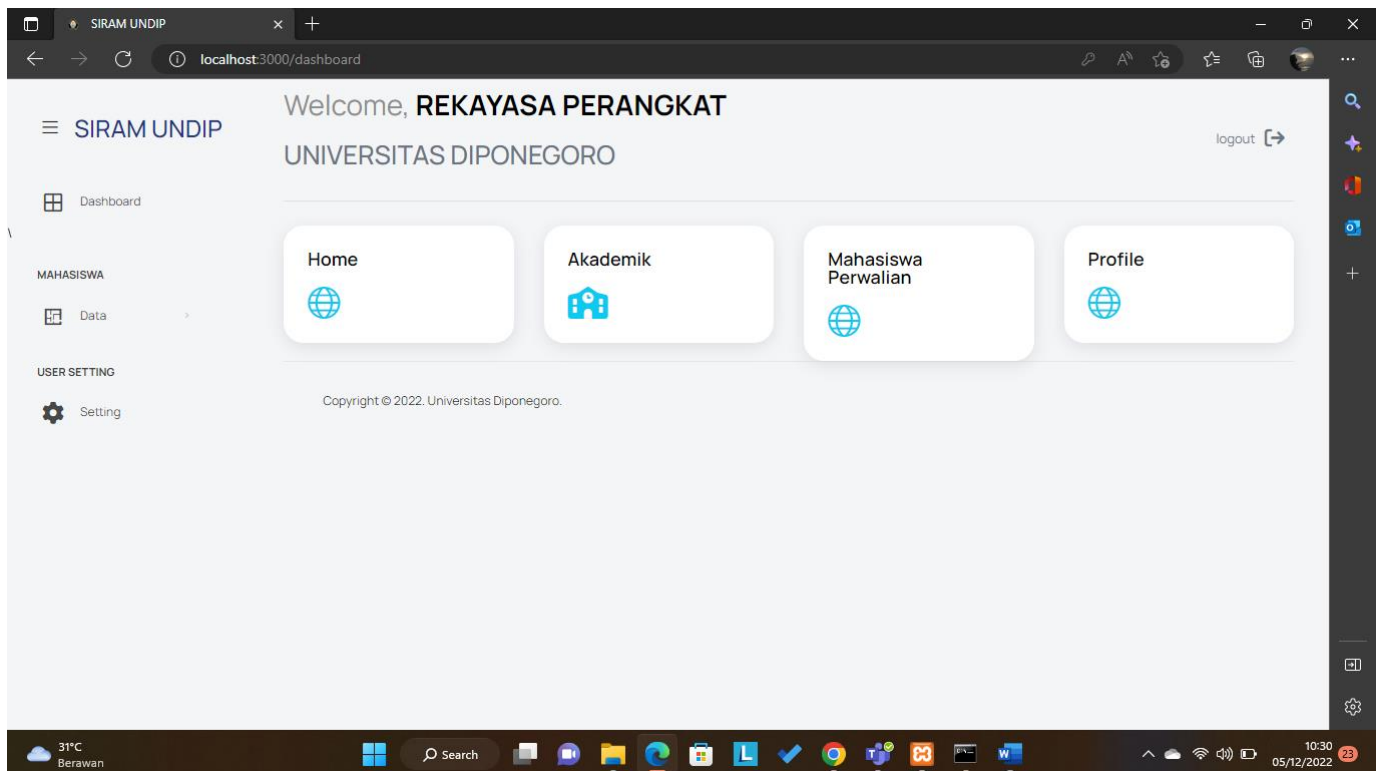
SIRAM UNDIP

localhost:3000/dashboard

SIRAM UNDIP

Dashboard

MAHASISWA

Data

USER SETTING

Setting

Welcome, REKAYASA PERANGKAT

UNIVERSITAS DIPONEGORO

logout

Home

Akademik

Mahasiswa Perwalian

Profile

Copyright © 2022. Universitas Diponegoro.

31°C
Berawan

Search

10:30
05/12/2022

23